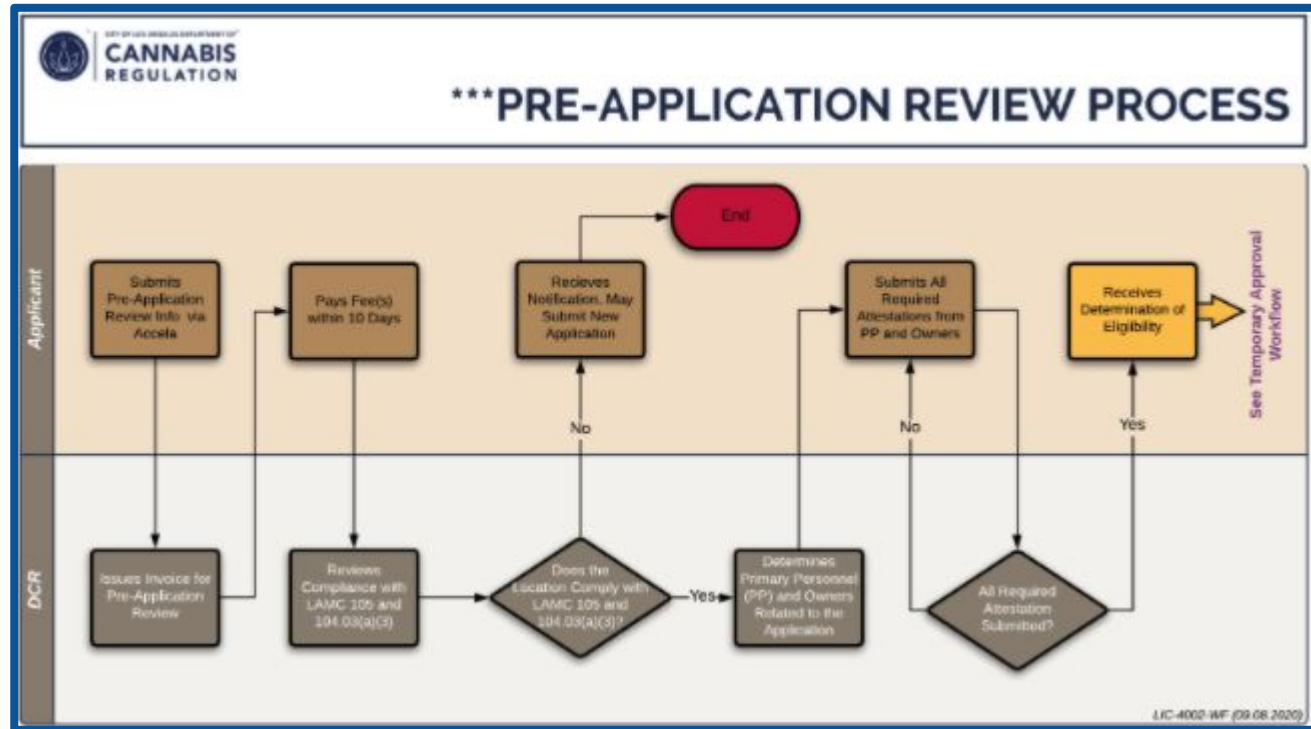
CITY OF LOS ANGELES DEPARTMENT OF
CANNABIS
REGULATION

***PRE-APPLICATION REVIEW PROCESS

Applicant

DCR

End

Submits Pre-Application Review Info via Accela

Pays Fee(s) within 10 Days

Recieves Notification. May Submit New Application

Submits All Required Attestations from PP and Owners

Receives Determination of Eligibility

See Temporary Approval Workflow

No

No

Yes

Issues Invoice for Pre-Application Review

Reviews Compliance with LAMC 105 and 104.03(a)(3)

Does the Location Comply with LAMC 105 and 104.03(a)(3)?

Yes

Determines Primary Personnel (PP) and Owners Related to the Application

All Required Attestation Submitted?

LIC-4002-WF (09.08.2020)